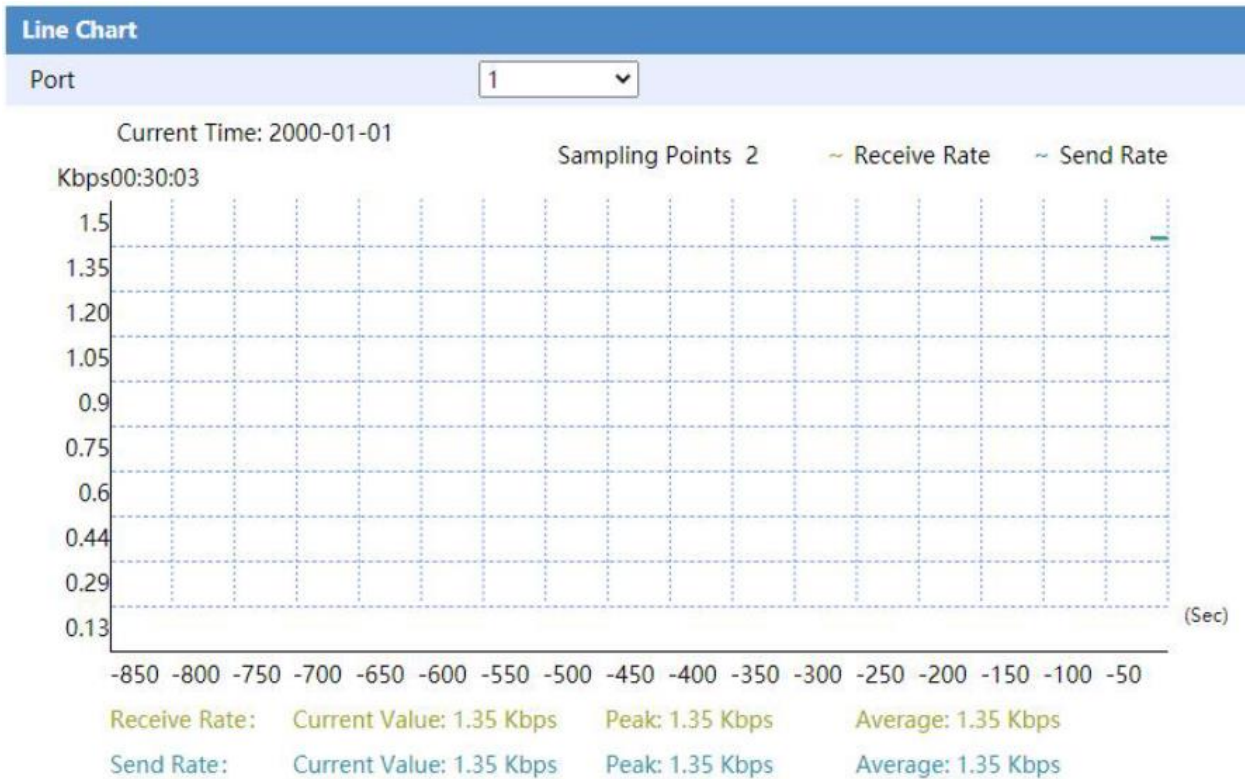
Line Chart

Port 1

Current Time: 2000-01-01
Kbps00:30:03

Sampling Points 2 ~ Receive Rate ~ Send Rate

1.5
1.35
1.20
1.05
0.9
0.75
0.6
0.44
0.29
0.13

(Sec)

-850 -800 -750 -700 -650 -600 -550 -500 -450 -400 -350 -300 -250 -200 -150 -100 -50

Receive Rate: Current Value: 1.35 Kbps Peak: 1.35 Kbps Average: 1.35 Kbps

Send Rate: Current Value: 1.35 Kbps Peak: 1.35 Kbps Average: 1.35 Kbps